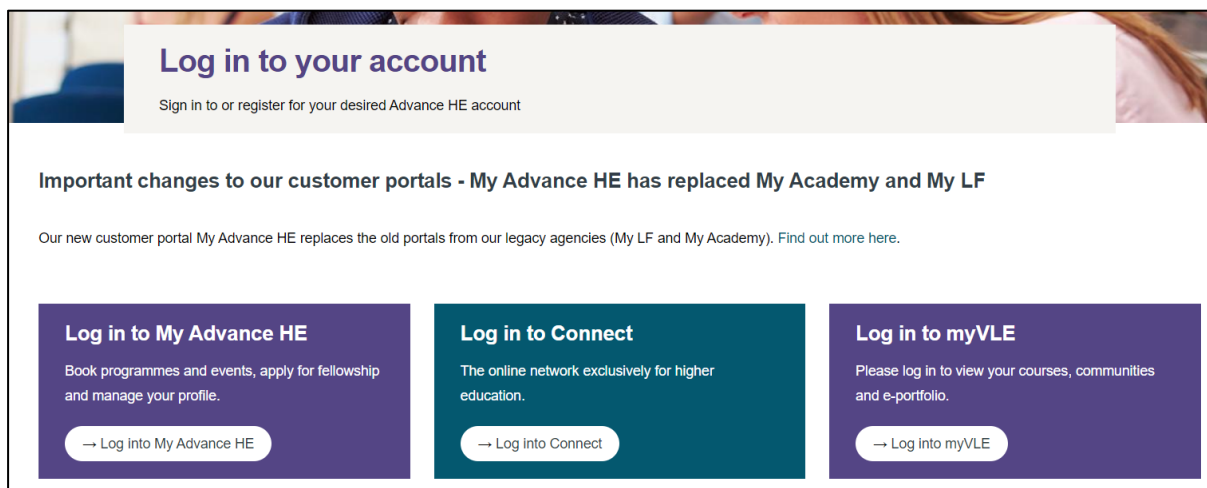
Log in to your account

Sign in to or register for your desired Advance HE account

Important changes to our customer portals - My Advance HE has replaced My Academy and My LF

Our new customer portal My Advance HE replaces the old portals from our legacy agencies (My LF and My Academy). Find out more here.

Log in to My Advance HE

Book programmes and events, apply for fellowship and manage your profile.

→ Log into My Advance HE

Log in to Connect

The online network exclusively for higher education.

→ Log into Connect

Log in to myVLE

Please log in to view your courses, communities and e-portfolio.

→ Log into myVLE